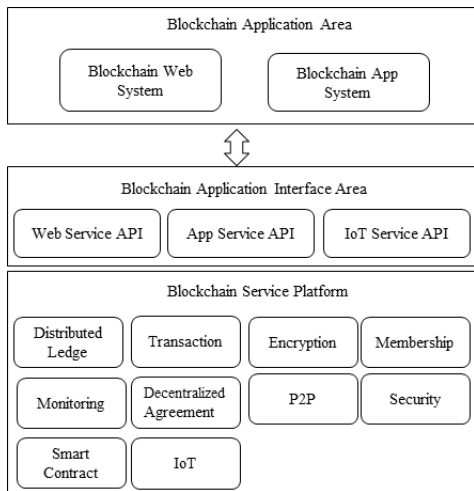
Blockchain Application Area

Blockchain Web System

Blockchain App System

Blockchain Application Interface Area

Web Service API

App Service API

IoT Service API

Blockchain Service Platform

Distributed Ledge

Transaction

Encryption

Membership

Monitoring

Decentralized Agreement

P2P

Security

Smart Contract

IoT